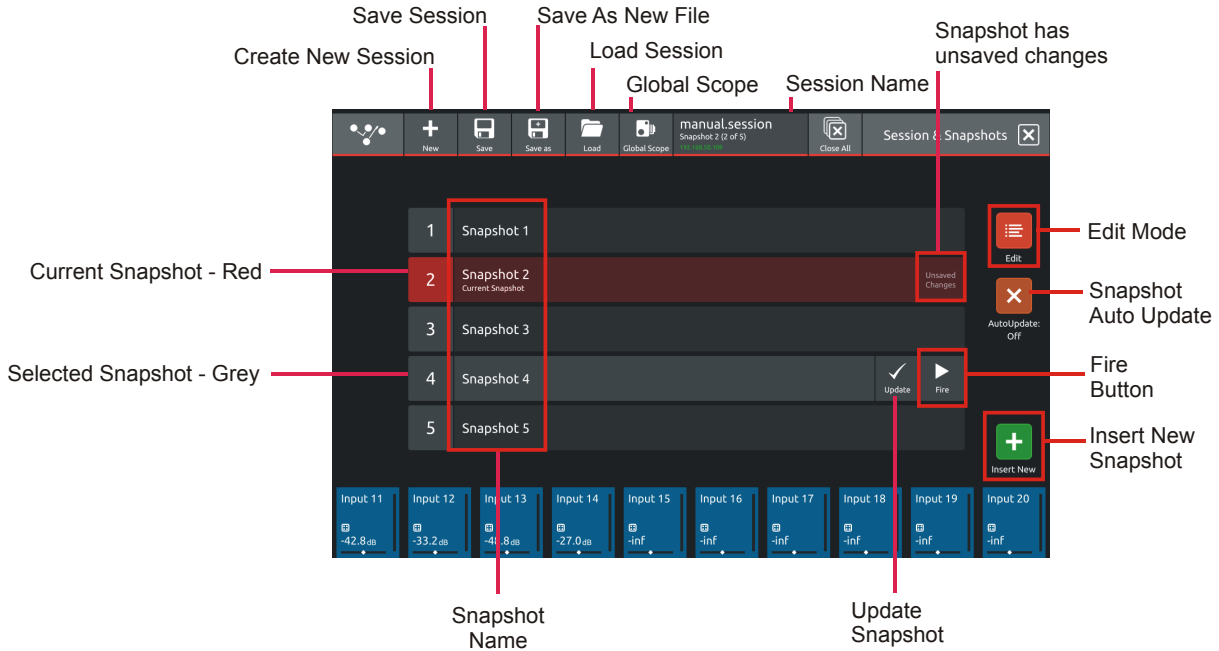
Save Session

Save As New File

Snapshot has unsaved changes

Create New Session

Load Session

Global Scope

Session Name

New

Save

Save as

Load

Global Scope

manual.session

Snapshot 2 (2 of 5)

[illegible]

Close All

Session & Snapshots

1 Snapshot 1

2 Snapshot 2

Current Snapshot

Unsaved Changes

3 Snapshot 3

4 Snapshot 4

Update

Fire

5 Snapshot 5

Edit

AutoUpdate: Off

Insert New

Edit Mode

Snapshot Auto Update

Fire Button

Insert New Snapshot

Current Snapshot - Red

Selected Snapshot - Grey

| Input 11 | Input 12 | Input 13 | Input 14 | Input 15 | Input 16 | Input 17 | Input 18 | Input 19 | Input 20 |
|---|---|---|---|---|---|---|---|---|---|
| -42.8dB | -33.2dB | -4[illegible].8dB | -27.0dB | -inf | -inf | -inf | -inf | -inf | -inf |

Snapshot Name

Update Snapshot